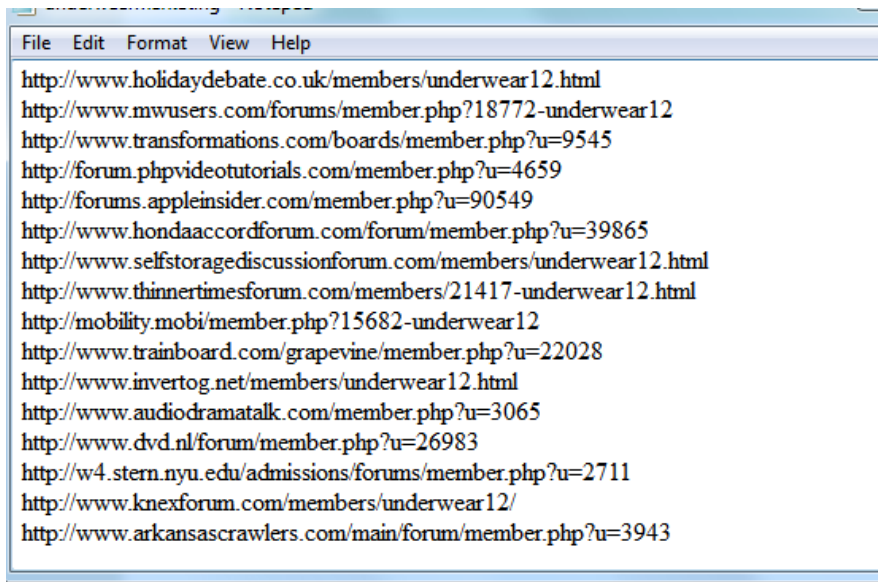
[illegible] - Notepad

File Edit Format View Help

http://www.holidaydebate.co.uk/members/underwear12.html
http://www.mwusers.com/forums/member.php?18772-underwear12
http://www.transformations.com/boards/member.php?u=9545
http://forum.phpvideotutorials.com/member.php?u=4659
http://forums.appleinsider.com/member.php?u=90549
http://www.hondaaccordforum.com/forum/member.php?u=39865
http://www.selfstoragediscussionforum.com/members/underwear12.html
http://www.thinnertimesforum.com/members/21417-underwear12.html
http://mobility.mobi/member.php?15682-underwear12
http://www.trainboard.com/grapevine/member.php?u=22028
http://www.invertog.net/members/underwear12.html
http://www.audiodramatalk.com/member.php?u=3065
http://www.dvd.nl/forum/member.php?u=26983
http://w4.stern.nyu.edu/admissions/forums/member.php?u=2711
http://www.knexforum.com/members/underwear12/
http://www.arkansascrawlers.com/main/forum/member.php?u=3943